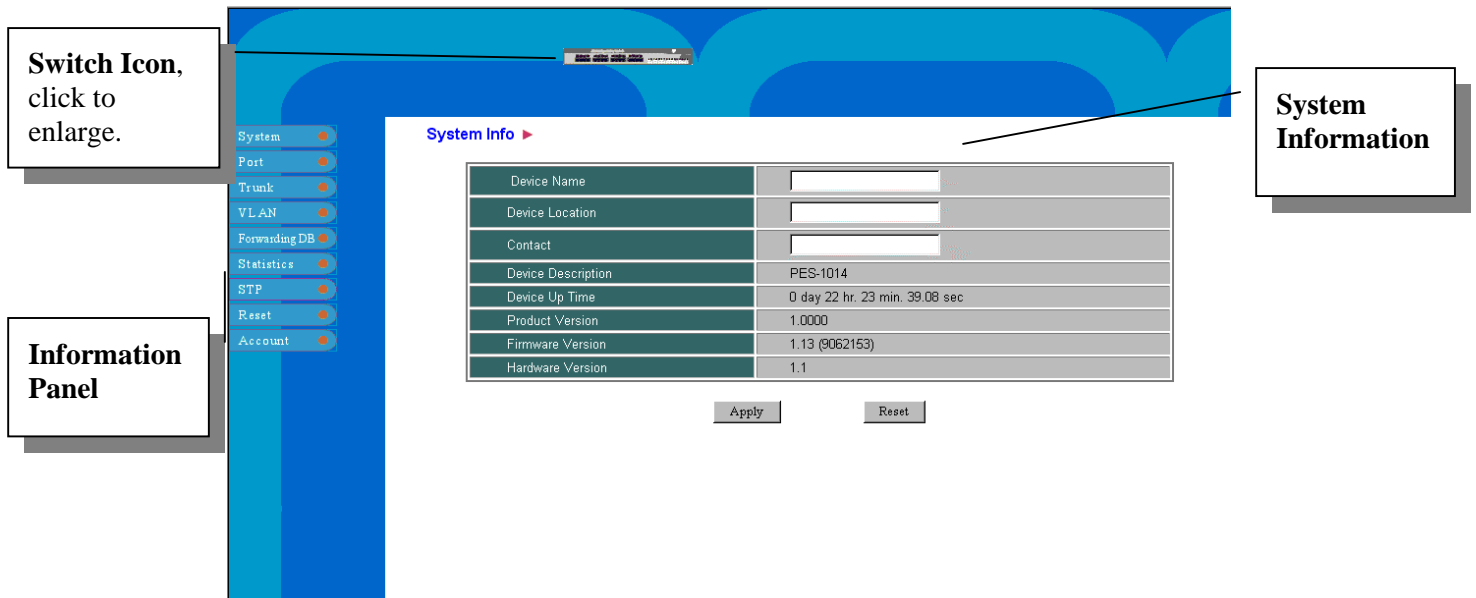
**Switch Icon**, click to enlarge.

**System Information**

System
Port
Trunk
VLAN
Forwarding DB
Statistics
STP
Reset
Account

**Information Panel**

System Info ►

| Device Name | |
|---|---|
| Device Location | |
| Contact | |
| Device Description | PES-1014 |
| Device Up Time | 0 day 22 hr. 23 min. 39.08 sec |
| Product Version | 1.0000 |
| Firmware Version | 1.13 (9062153) |
| Hardware Version | 1.1 |

Apply Reset